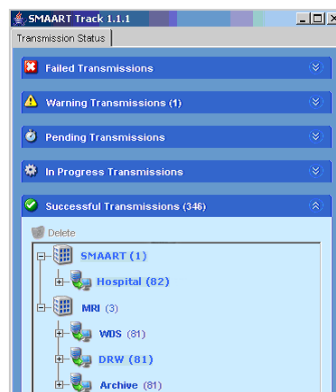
SMAART Track 1.1.1

Transmission Status

Failed Transmissions

Warning Transmissions (1)

Pending Transmissions

In Progress Transmissions

Successful Transmissions (346)

Delete

SMAART (1)

Hospital (82)

MRI (3)

WDS (81)

DRW (81)

Archive (81)